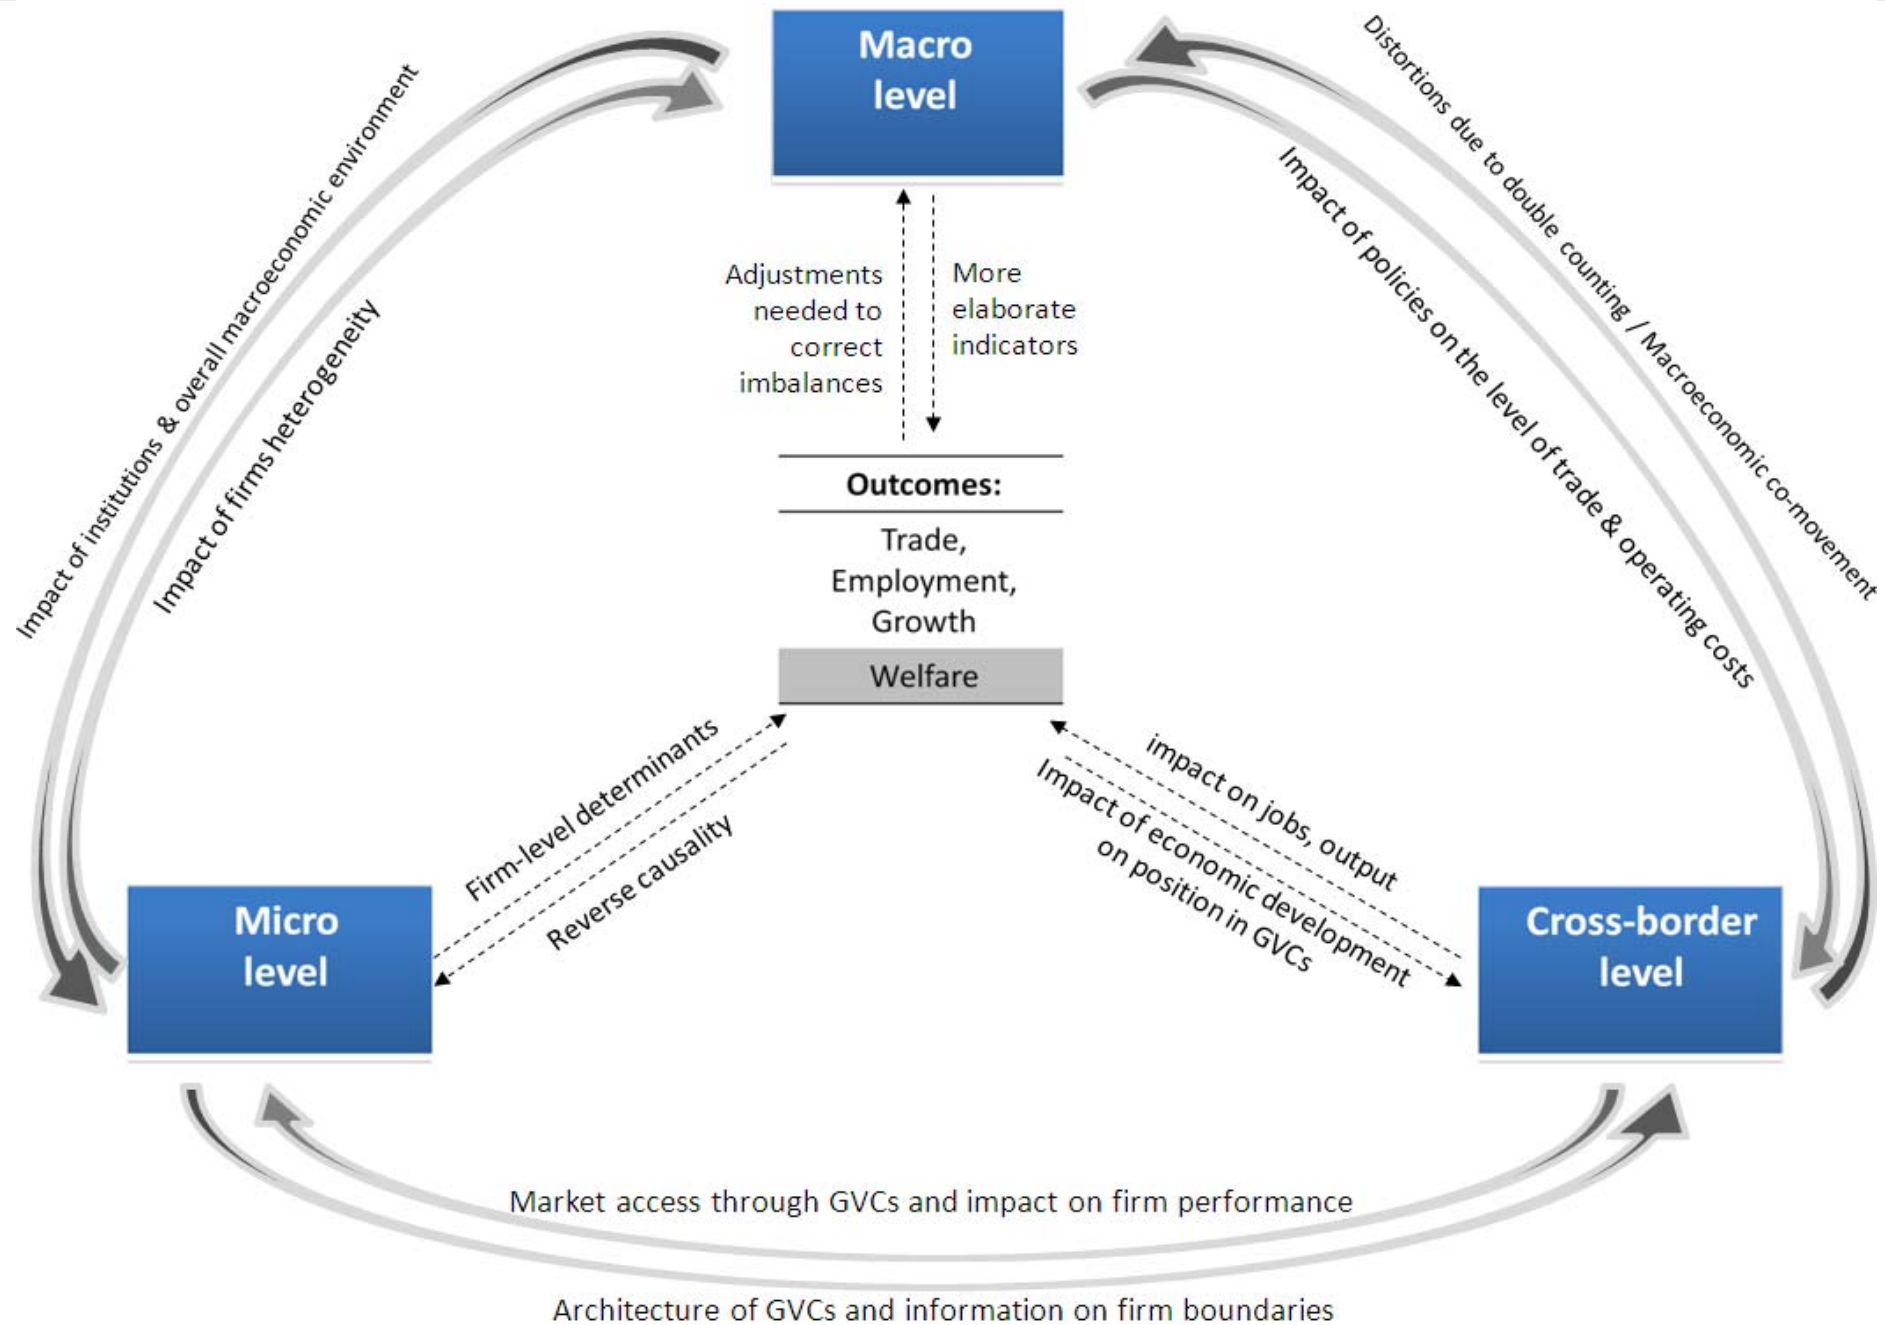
Macro level

Impact of institutions & overall macroeconomic environment

Impact of firms heterogeneity

Distortions due to double counting / Macroeconomic co-movement

Impact of policies on the level of trade & operating costs

Adjustments needed to correct imbalances

More elaborate indicators

Outcomes:

Trade, Employment, Growth

Welfare

Firm-level determinants

Reverse causality

impact on jobs, output

Impact of economic development on position in GVCs

Micro level

Cross-border level

Market access through GVCs and impact on firm performance

Architecture of GVCs and information on firm boundaries